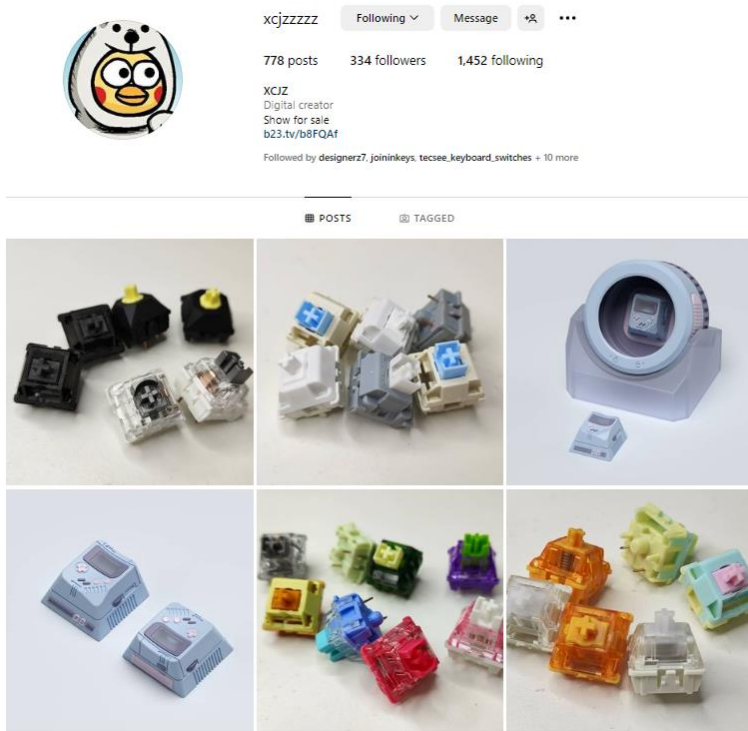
xcjzzzzz Following Message

778 posts 334 followers 1,452 following

XCJZ
Digital creator
Show for sale
b23.tv/b8FQAf

Followed by designerz7, joininkeys, tecsee_keyboard_switches + 10 more

POSTS TAGGED